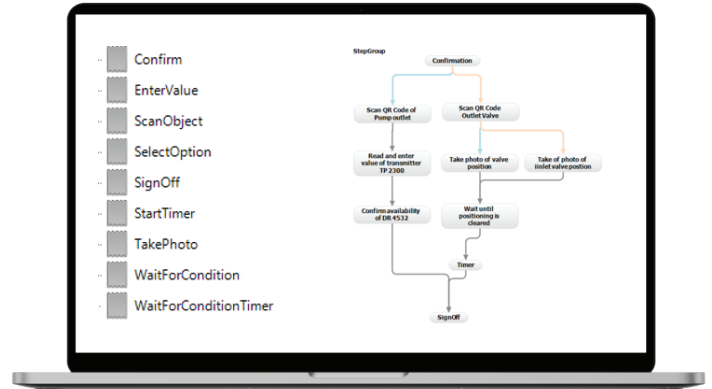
Confirm
EnterValue
ScanObject
SelectOption
SignOff
StartTimer
TakePhoto
WaitForCondition
WaitForConditionTimer

StepGroup

Confirmation

Scan QR Code of Pump outlet

Scan QR Code Outlet Valve

Read and enter value of transmitter TP 2300

Take photo of valve position

Take of photo of inlet valve position

Confirm availability of DR 4532

Wait until positioning is cleared

Timer

SignOff